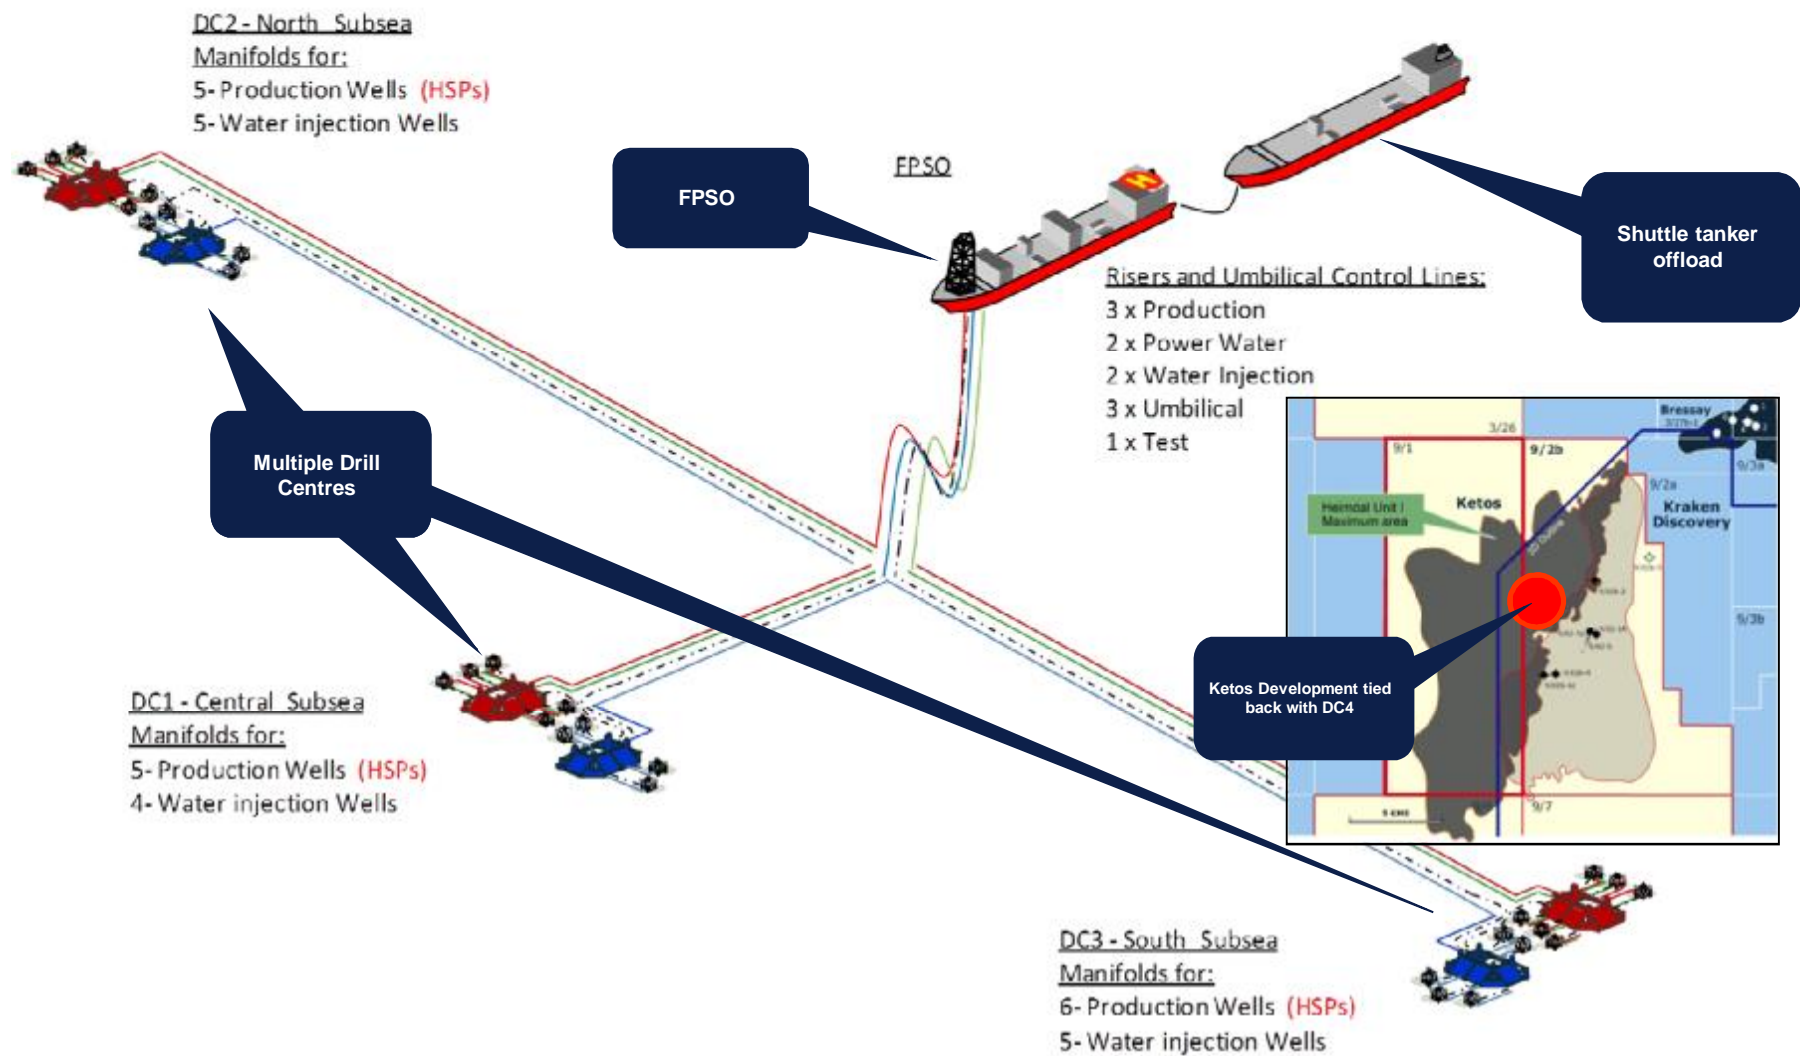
DC2 - North Subsea
Manifolds for:
5- Production Wells (HSPs)
5- Water injection Wells

FPSO

FPSO

Shuttle tanker offload

Risers and Umbilical Control Lines:
3 x Production
2 x Power Water
2 x Water Injection
3 x Umbilical
1 x Test

Multiple Drill Centres

Bressay
3/26
9/1
9/2b
9/3a
9/2a
Heimdal Unit / Maximum area
Ketos
Kraken Discovery
9/3b
Ketos Development tied back with DC4
9/7

DC1 - Central Subsea
Manifolds for:
5- Production Wells (HSPs)
4- Water injection Wells

DC3 - South Subsea
Manifolds for:
6- Production Wells (HSPs)
5- Water injection Wells